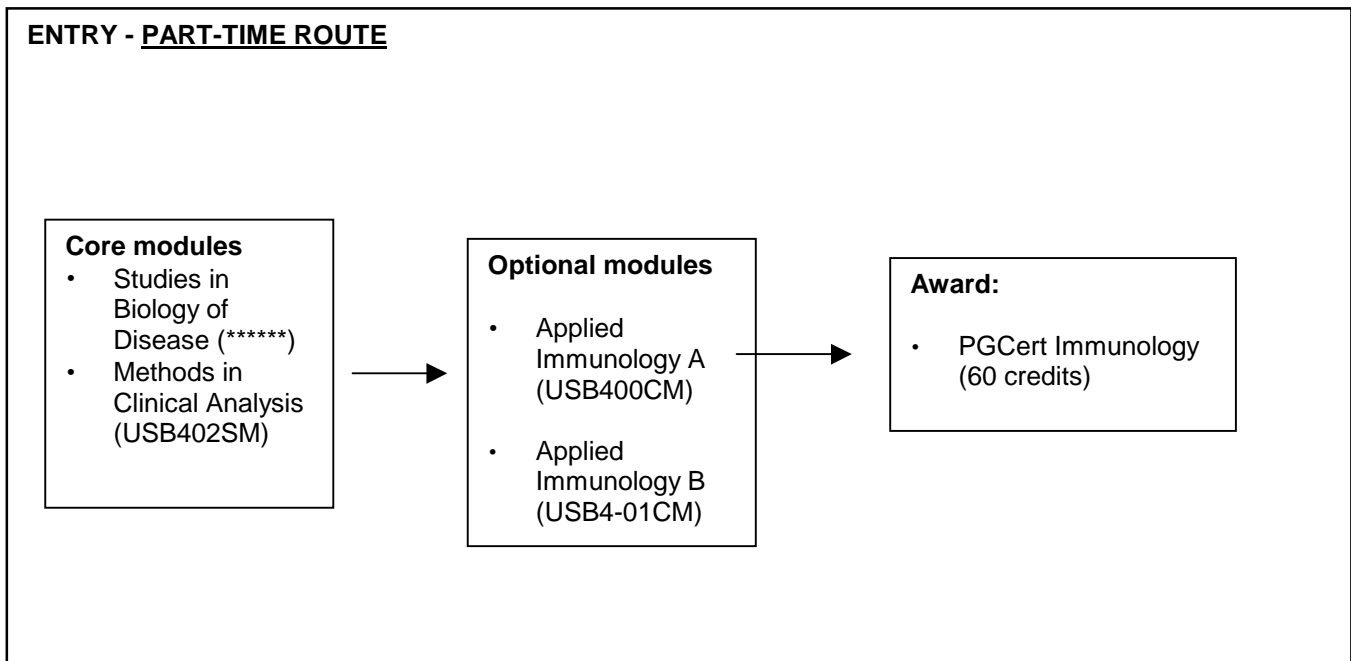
ENTRY - PART-TIME ROUTE

Core modules
- Studies in Biology of Disease (******)
- Methods in Clinical Analysis (USB402SM)

Optional modules
- Applied Immunology A (USB400CM)
- Applied Immunology B (USB4-01CM)

Award:
- PGCert Immunology (60 credits)